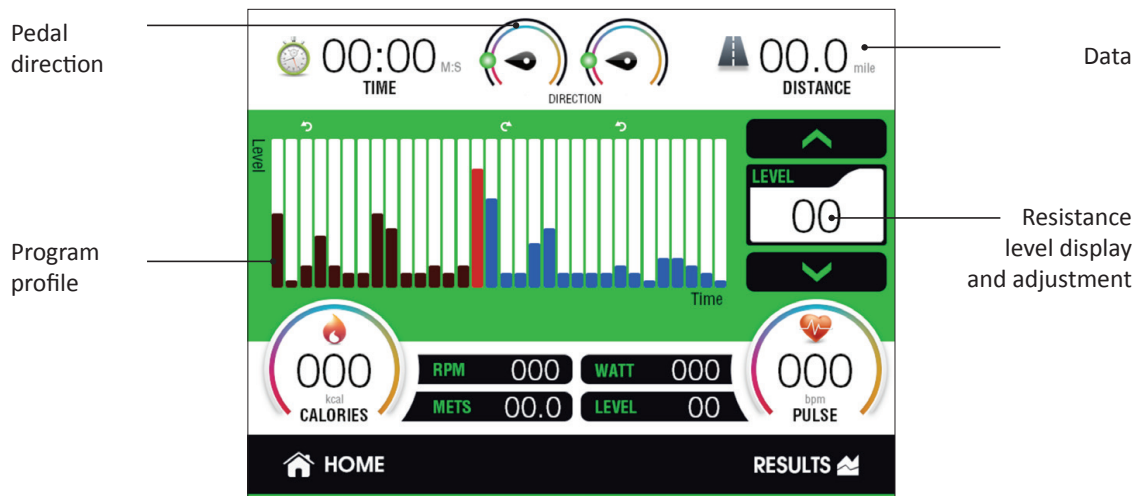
Pedal direction

00:00 M:S
TIME

DIRECTION

00.0 mile
DISTANCE

Data

Level

LEVEL
00

Resistance level display and adjustment

Program profile

Time

000
kcal
CALORIES

RPM 000
METS 00.0
WATT 000
LEVEL 00

000
bpm
PULSE

HOME

RESULTS